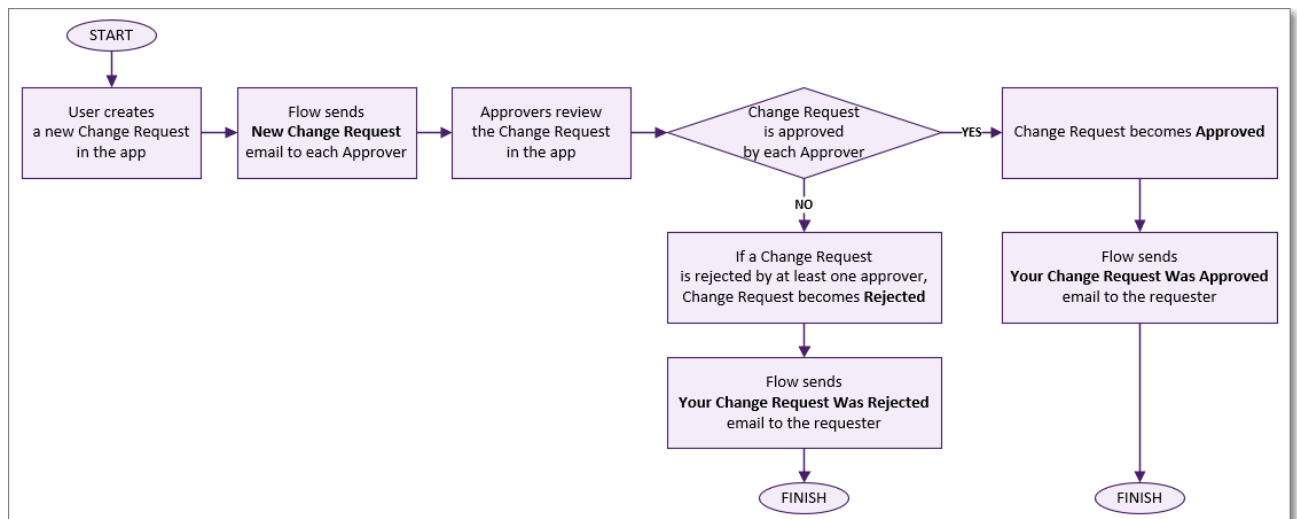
START

User creates a new Change Request in the app

Flow sends **New Change Request** email to each Approver

Approvers review the Change Request in the app

Change Request is approved by each Approver

YES

Change Request becomes **Approved**

NO

If a Change Request is rejected by at least one approver, Change Request becomes **Rejected**

Flow sends **Your Change Request Was Approved** email to the requester

Flow sends **Your Change Request Was Rejected** email to the requester

FINISH

FINISH